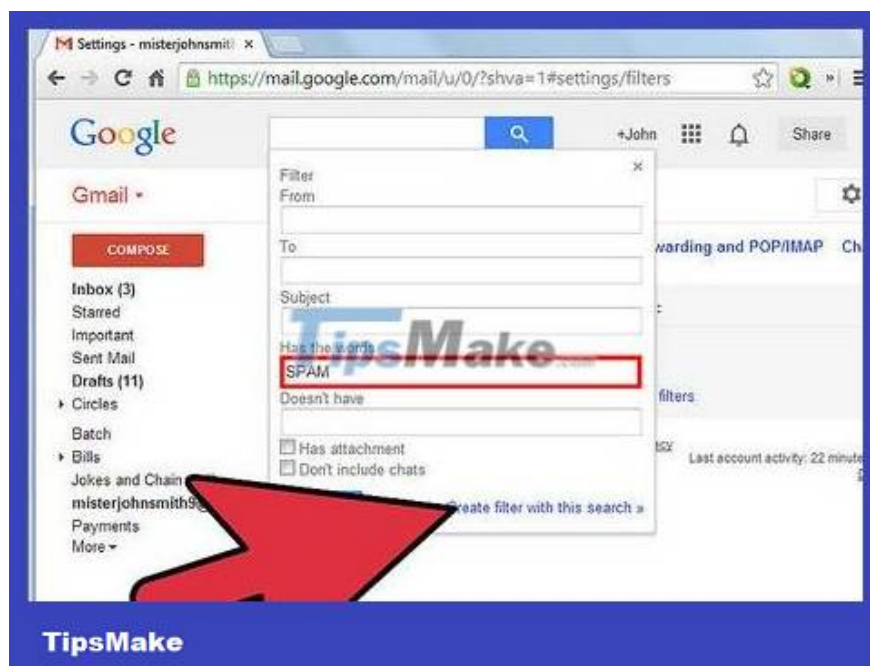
Settings - misterjohnsmit ×

https://mail.google.com/mail/u/0/?shva=1#settings/filters

Google

+John

Share

Gmail ▾

COMPOSE

Inbox (3)
Starred
Important
Sent Mail
Drafts (11)
▸ Circles
Batch
▸ Bills
Jokes and Chain
misterjohnsmith9
Payments
More ▾

Filter
From

To

Subject

Has the words
SPAM

Doesn't have

Has attachment
Don't include chats

Create filter with this search »

warding and POP/IMAP Ch

filters

Last account activity: 22 minute

TipsMake.com

TipsMake